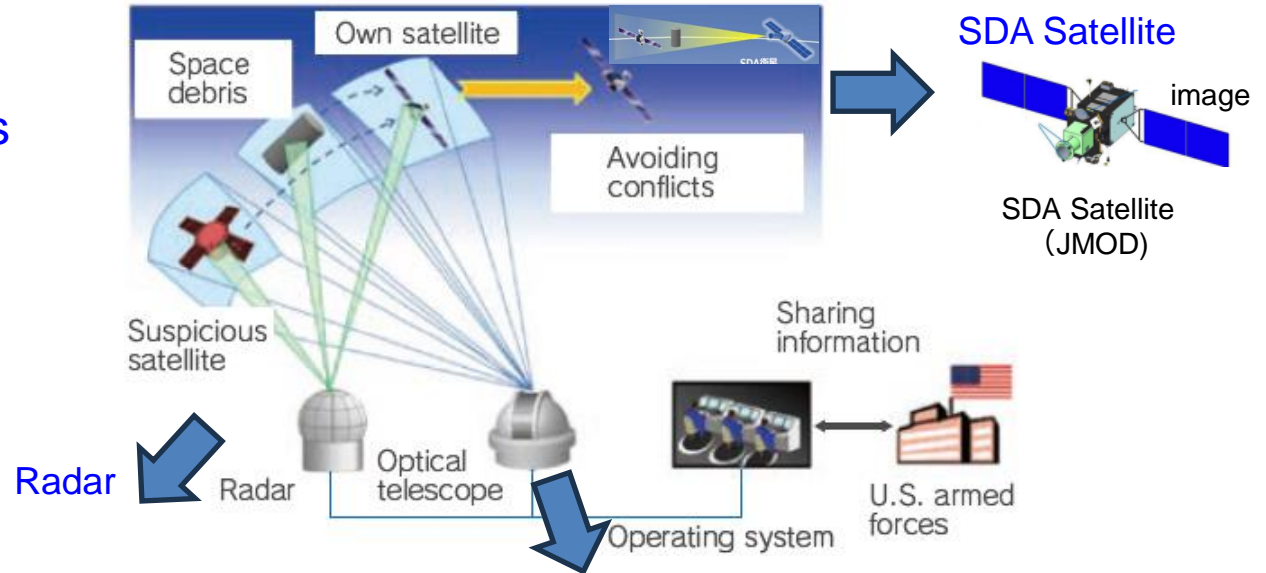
s

Own satellite

Space debris

SDA衛星

Avoiding conflicts

SDA Satellite

image

SDA Satellite (JMOD)

Suspicious satellite

Sharing information

Radar

Radar

Optical telescope

U.S. armed forces

Operating system